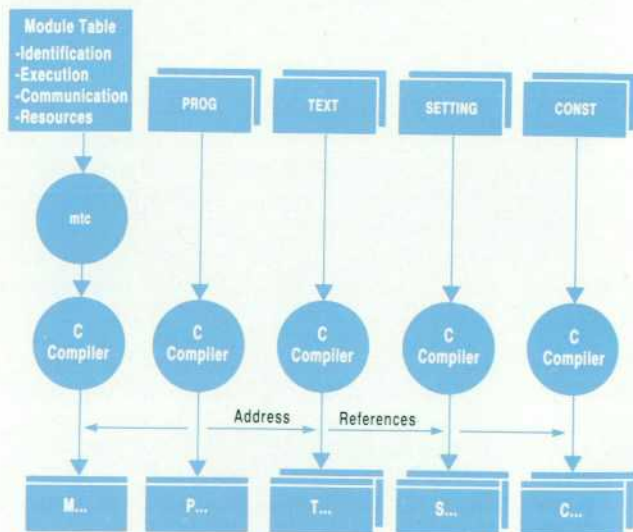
Module Table
-Identification
-Execution
-Communication
-Resources

PROG

TEXT

SETTING

CONST

mtc

C Compiler

C Compiler

C Compiler

C Compiler

C Compiler

Address References

M...

P...

T...

S...

C...